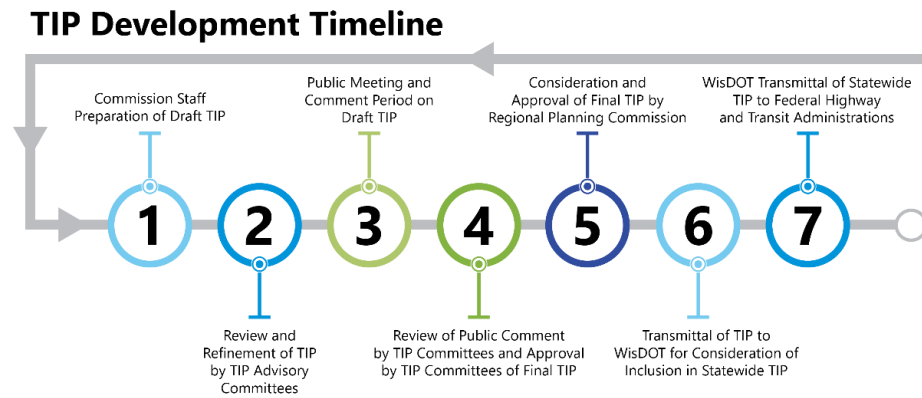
TIP Development Timeline

Commission Staff Preparation of Draft TIP

Public Meeting and Comment Period on Draft TIP

Consideration and Approval of Final TIP by Regional Planning Commission

WisDOT Transmittal of Statewide TIP to Federal Highway and Transit Administrations

1

2

3

4

5

6

7

Review and Refinement of TIP by TIP Advisory Committees

Review of Public Comment by TIP Committees and Approval by TIP Committees of Final TIP

Transmittal of TIP to WisDOT for Consideration of Inclusion in Statewide TIP